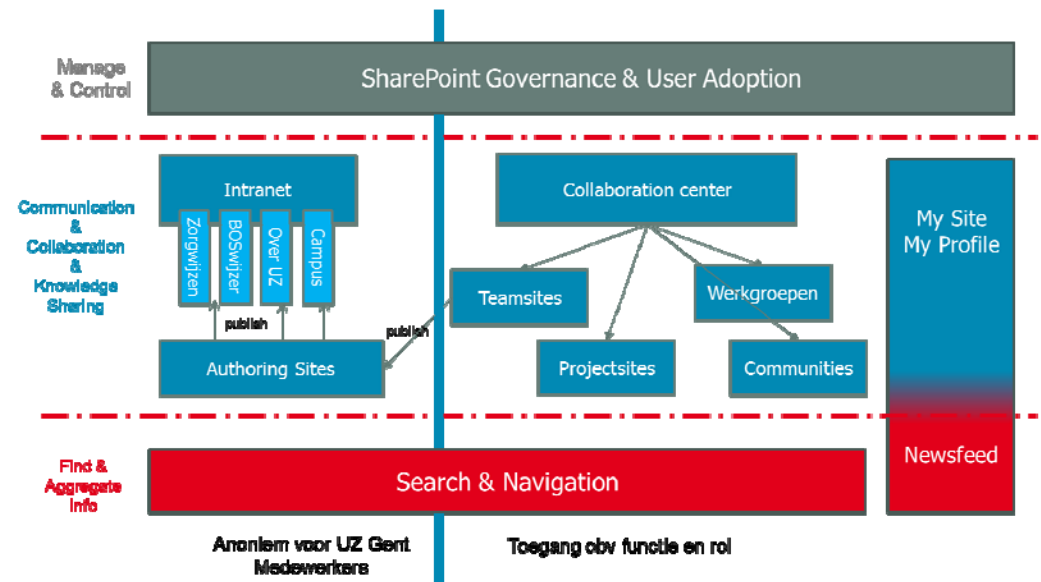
Manage & Control

SharePoint Governance & User Adoption

Communication & Collaboration & Knowledge Sharing

Intranet

Zorgwijzen

BOSwijzer

Over UZ

Campus

publish

Authoring Sites

publish

Collaboration center

Teamsites

Werkgroepen

Projectsites

Communities

My Site
My Profile

Newsfeed

Find & Aggregate Info

Search & Navigation

Anoniem voor UZ Gent Medewerkers

Toegang obv functie en rol